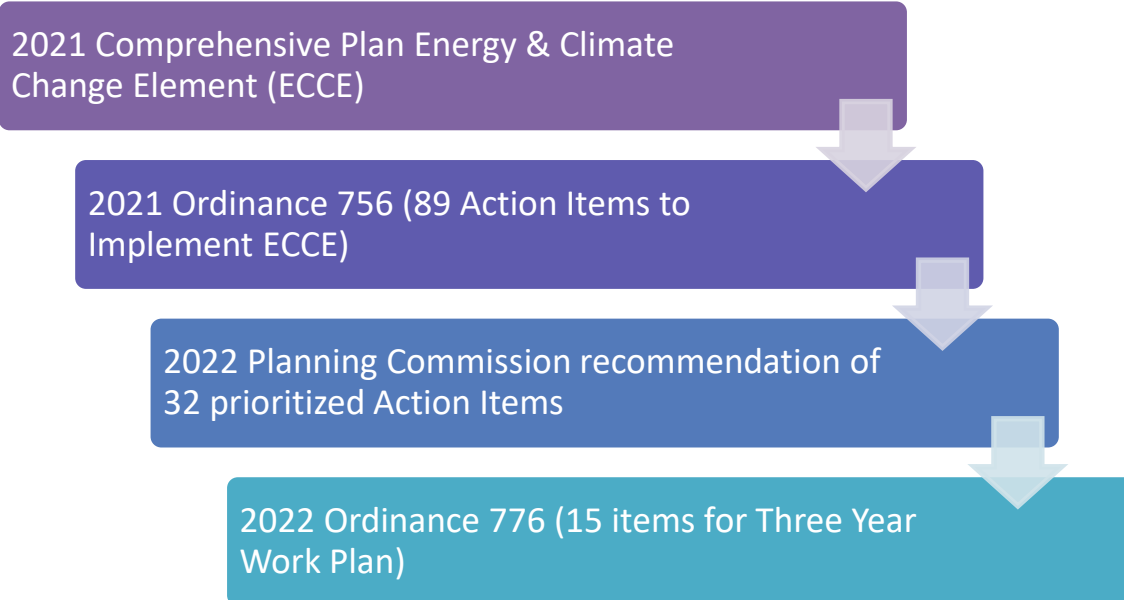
2021 Comprehensive Plan Energy & Climate Change Element (ECCE)

2021 Ordinance 756 (89 Action Items to Implement ECCE)

2022 Planning Commission recommendation of 32 prioritized Action Items

2022 Ordinance 776 (15 items for Three Year Work Plan)